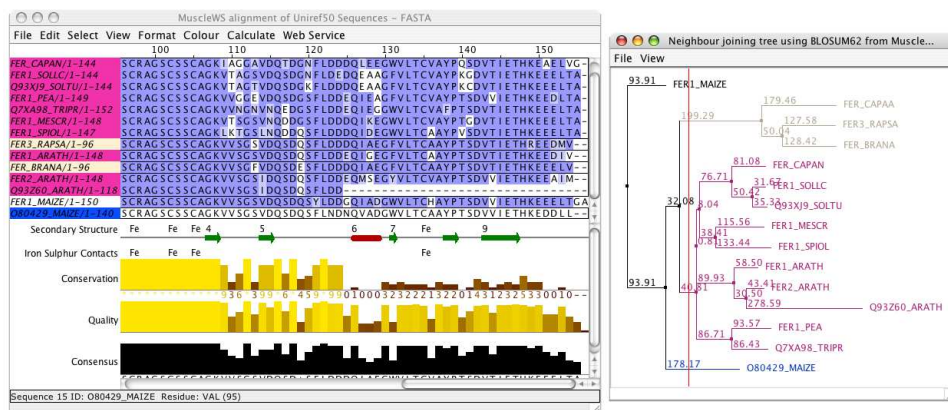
MuscleWS alignment of Uniref50 Sequences - FASTA

File Edit Select View Format Colour Calculate Web Service

100 110 120 130 140 150

FER_CAPAN/1-144 SCRAGSCSSCAGKIAGGAVDQTDGNFLDDDQLEEGWVLTCVAYPQSDVTIETHKEAELVG-
FER1_SOLLC/1-144 SCRAGSCSSCAGKLVTGSVDQSDQSFLDDEQEAAGFVLTCVAYPKGDVTIETHKEEELTA-
Q93XJ9_SOLTU/1-144 SCRAGSCSSCAGKVTAGTVDQSDGKFLDDDQEAAGFVLTCVAYPKCDVTIETHKEEELTA-
FER1_PEA/1-149 SCRAGSCSSCAGKVVGGEVDQSDGSFLDDEQIEAGFVLTCVAYPTSDVVIETHKEEDLTA-
Q7XA98_TRIPR/1-152 SCRAGSCSSCAGKVVGGEVDQSDGSFLDDEQIEAGFVLTCVAYPTSDVVIETHKEEELTA-
FER1_MESCR/1-148 SCRAGSCSSCAGKVTSGSVNQDDGSFLDDDQIKEGWVLTCVAYPTGDVTIETHKEEELTA-
FER1_SPIOL/1-147 SCRAGSCSSCAGKLKTGSLNQDDQSFLDDDQIDEGWVLTCAAYPVSDVTIETHKEEELTA-
FER3_RAPSA/1-96 SCRAGSCSSCAGKVVSGSVDQSDQSFLDDEQIGEGFVLTCAAYPTSDVTIETHREEDMV--
FER_BRANA/1-96 SCRAGSCSSCAGKVVSGFVDQSDESFLDDEQIGEGFVLTCAAYPTSDVTIETHKEEDIV--
FER2_ARATH/1-148 SCRAGSCSSCAGKVVSGSVDQSDQSFLDDEQIGEGFVLTCAAYPTSDVTIETHKEEDIV--
Q93Z60_ARATH/1-118 SCRAGSCSSCAGKVVSGSIDQSDQSFLDDEQMSEGYVLTCVAYPTSDVVIETHKEEAIM--
FER1_MAIZE/1-150 SCRAGSCSSCAGKVVSGSVDQSDQSFLDD-------------------------------
O80429_MAIZE/1-140 SCRAGSCSSCAGKVVSGSVDQSDQSYLDDGQIADGWVLTCHAYPTSDVVIETHKEEELTGA
SCRAGSCSSCAGKVVSGSIDQSDQSFLNDNQVADGWVLTCVAYPTSDVVIETHKEDDLL--

Secondary Structure Fe Fe Fe 4 5 6 7 Fe 8 9

Iron Sulphur Contacts Fe Fe Fe Fe

Conservation

936399645990100032322213220143123253300 10-

Quality

Consensus

Sequence 15 ID: O80429_MAIZE Residue: VAL (95)

Neighbour joining tree using BLOSUM62 from Muscle...

File View

93.91 FER1_MAIZE
179.46 FER_CAPAA
199.29
127.58 FER3_RAPSA
50.04
128.42 FER_BRANA
81.08 FER_CAPAN
76.71
31.67 FER1_SOLLC
50.42
32.08 8.04 35.33 Q93XJ9_SOLTU
115.56 FER1_MESCR
38.41
0.81 133.44 FER1_SPIOL
58.50 FER1_ARATH
89.93 43.47
93.91 40.81 30.50 FER2_ARATH
278.59 Q93Z60_ARATH
93.57 FER1_PEA
86.71
86.43 Q7XA98_TRIPR
178.17 O80429_MAIZE